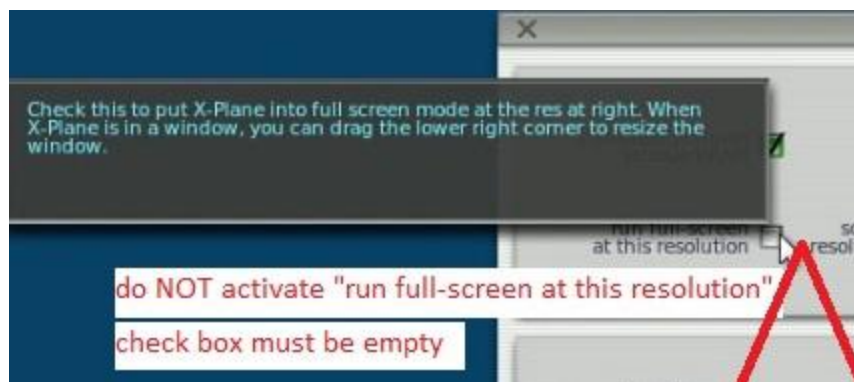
X

Check this to put X-Plane into full screen mode at the res at right. When X-Plane is in a window, you can drag the lower right corner to resize the window.

run full-screen at this resolution

so resol

do NOT activate "run full-screen at this resolution"

check box must be empty